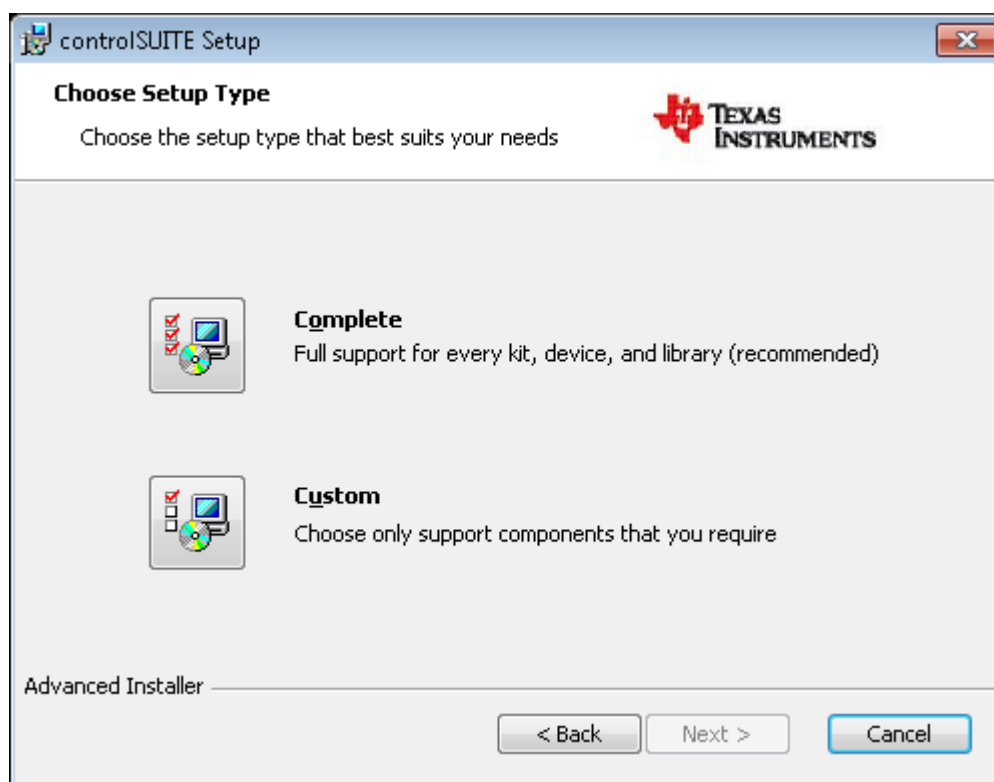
controlSUITE Setup

Choose Setup Type

Choose the setup type that best suits your needs

TEXAS INSTRUMENTS

Complete
Full support for every kit, device, and library (recommended)

Custom
Choose only support components that you require

Advanced Installer

< Back
Next >
Cancel